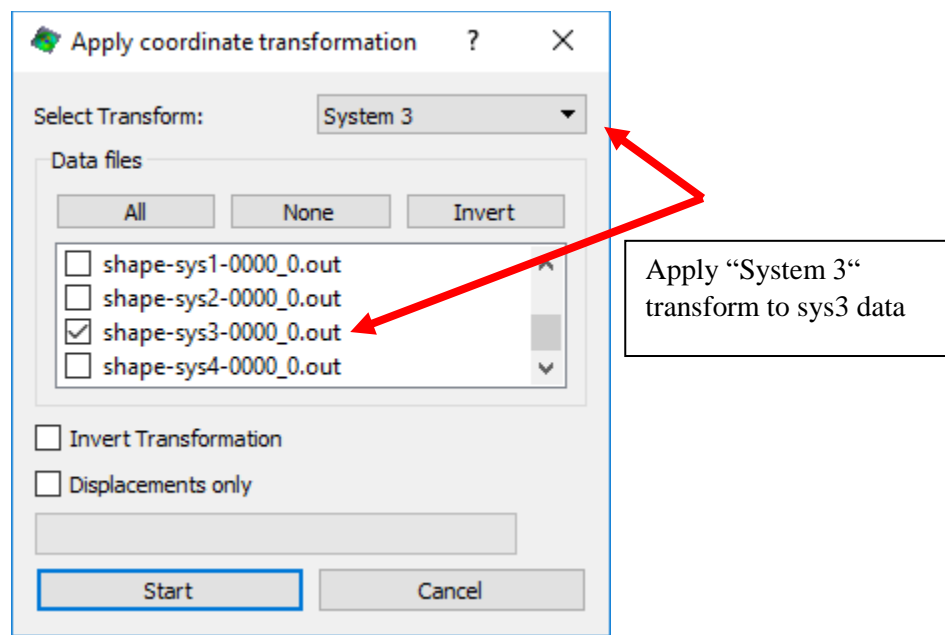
Apply coordinate transformation ? ×

Select Transform: System 3

Data files

All None Invert

shape-sys1-0000_0.out
shape-sys2-0000_0.out
shape-sys3-0000_0.out
shape-sys4-0000_0.out

Invert Transformation

Displacements only

Start Cancel

Apply "System 3" transform to sys3 data